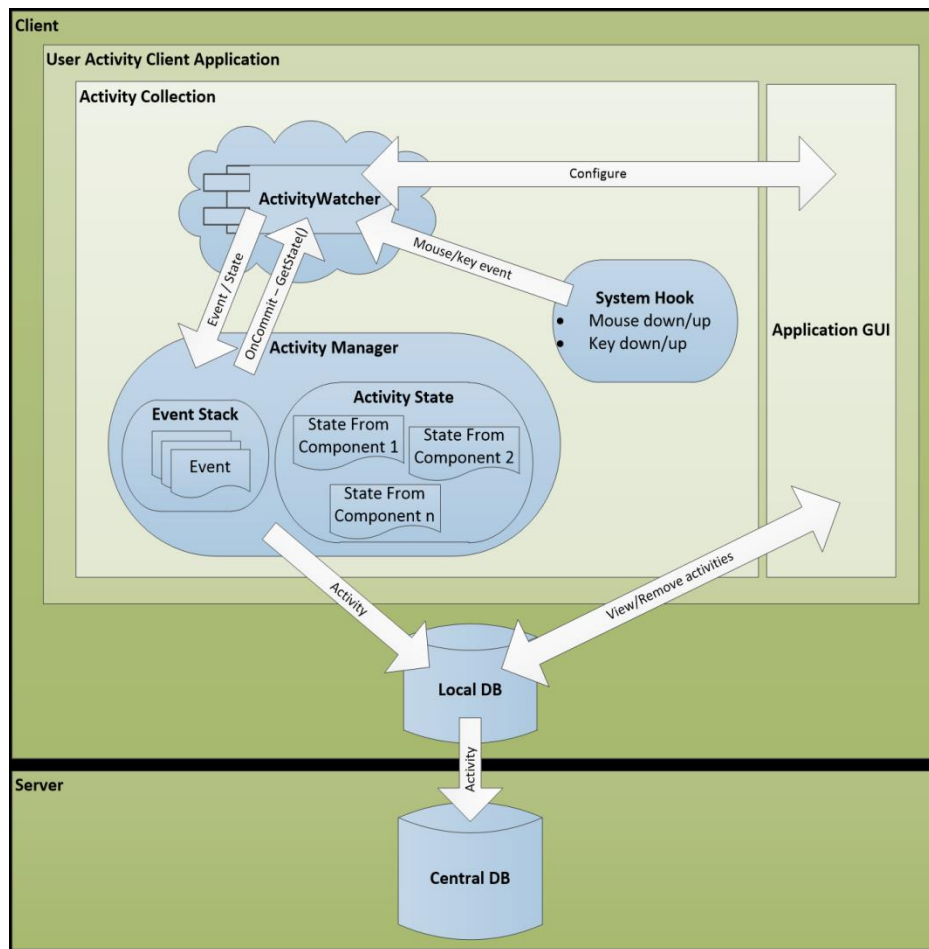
Client

User Activity Client Application

Activity Collection

ActivityWatcher

Configure

Mouse/key event

Event / State

OnCommit – GetState()

System Hook
- Mouse down/up
- Key down/up

Application GUI

Activity Manager

Event Stack

Event

Activity State

State From Component 1

State From Component 2

State From Component n

Activity

View/Remove activities

Local DB

Activity

Server

Central DB